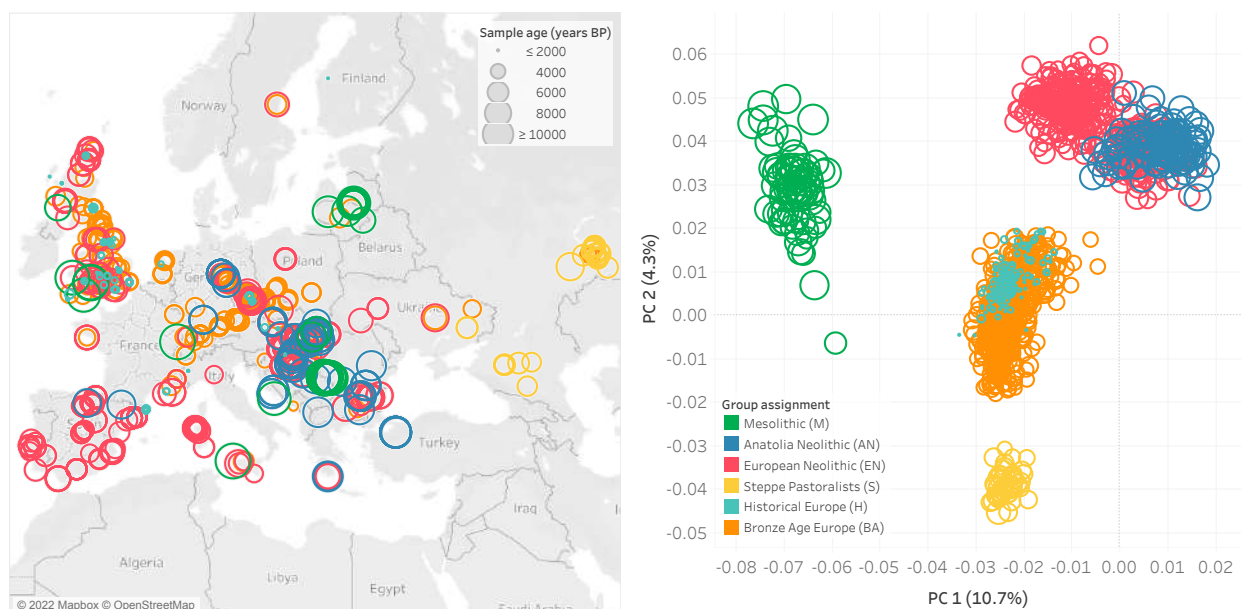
Sample age (years BP)
≤ 2000
4000
6000
8000
≥ 10000

Finland
Norway
Belarus
Poland
Germany
Ukraine
France
Italy
Turkey
Iraq
Algeria
Libya
Egypt
Saudi Arabia

© 2022 Mapbox © OpenStreetMap

0.06
0.05
0.04
0.03
0.02
0.01
0.00
-0.01
-0.02
-0.03
-0.04
-0.05

PC 2 (4.3%)

-0.08 -0.07 -0.06 -0.05 -0.04 -0.03 -0.02 -0.01 0.00 0.01 0.02

PC 1 (10.7%)

Group assignment
Mesolithic (M)
Anatolia Neolithic (AN)
European Neolithic (EN)
Steppe Pastoralists (S)
Historical Europe (H)
Bronze Age Europe (BA)